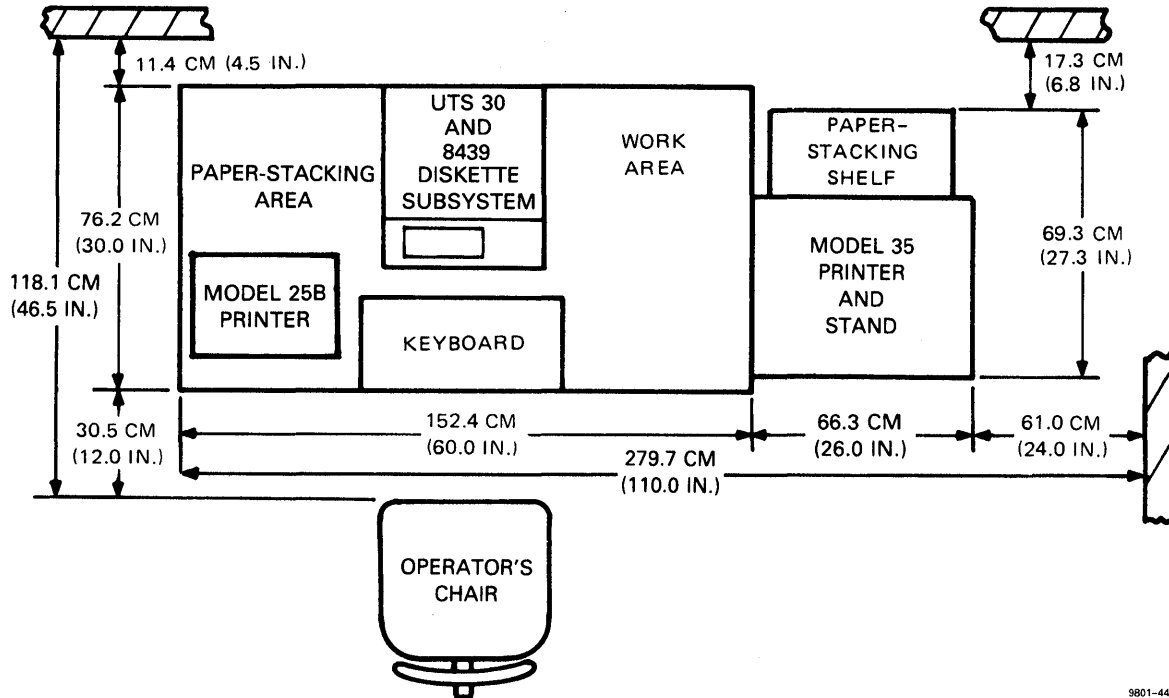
11.4 CM (4.5 IN.)

17.3 CM (6.8 IN.)

UTS 30 AND 8439 DISKETTE SUBSYSTEM

WORK AREA

PAPER-STACKING AREA

PAPER-STACKING SHELF

76.2 CM (30.0 IN.)

69.3 CM (27.3 IN.)

MODEL 35 PRINTER AND STAND

118.1 CM (46.5 IN.)

MODEL 25B PRINTER

KEYBOARD

30.5 CM (12.0 IN.)

152.4 CM (60.0 IN.)

66.3 CM (26.0 IN.)

61.0 CM (24.0 IN.)

279.7 CM (110.0 IN.)

OPERATOR'S CHAIR

9801-44